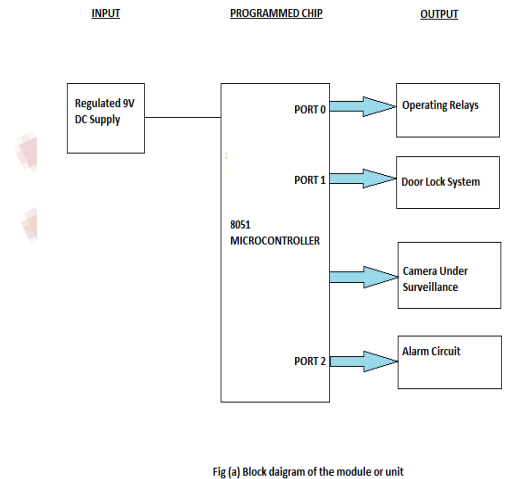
INPUT

PROGRAMMED CHIP

OUTPUT

Regulated 9V DC Supply

PORT 0

Operating Relays

PORT 1

Door Lock System

8051 MICROCONTROLLER

Camera Under Surveillance

PORT 2

Alarm Circuit

Fig (a) Block daigram of the module or unit